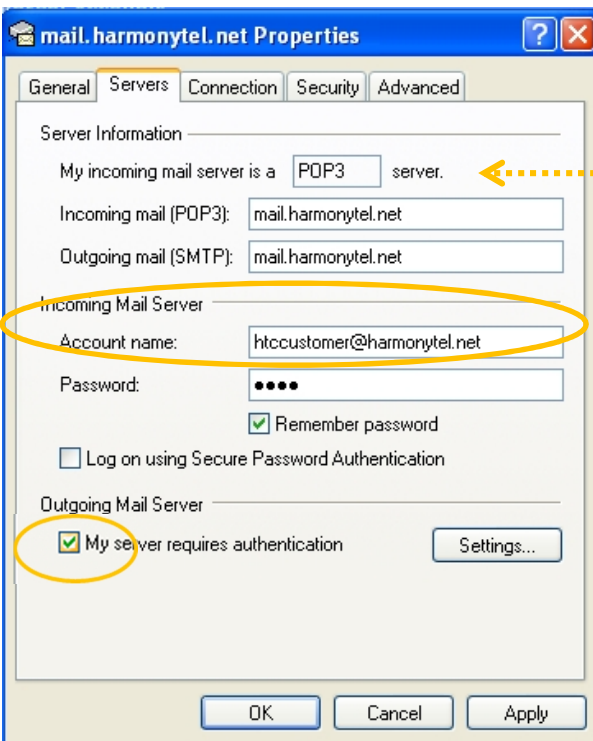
mail.harmonytel.net Properties

?

General | Servers | Connection | Security | Advanced

Server Information

My incoming mail server is a POP3 server.

Incoming mail (POP3): mail.harmonytel.net

Outgoing mail (SMTP): mail.harmonytel.net

Incoming Mail Server

Account name: htccustomer@harmonytel.net

Password: ●●●●

Remember password

Log on using Secure Password Authentication

Outgoing Mail Server

My server requires authentication

Settings...

OK

Cancel

Apply